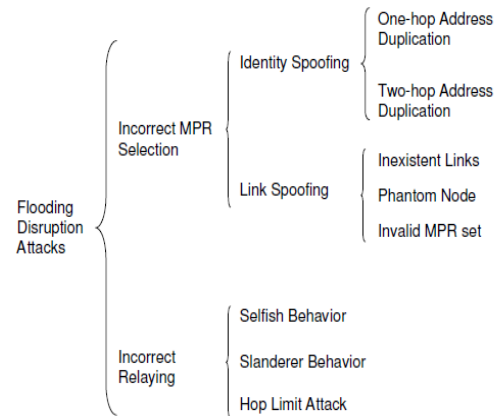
Flooding Disruption Attacks

Incorrect MPR Selection

Identity Spoofing

One-hop Address Duplication

Two-hop Address Duplication

Link Spoofing

Inexistent Links

Phantom Node

Invalid MPR set

Incorrect Relaying

Selfish Behavior

Slanderer Behavior

Hop Limit Attack